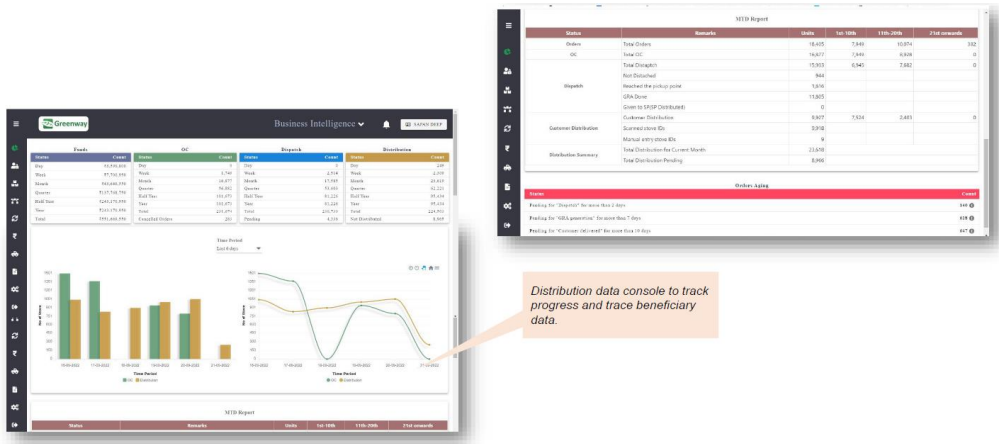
MTD Report

| Status | Remarks | Units | 1st-10th | 11th-20th | 21st onwards |
|---|---|---|---|---|---|
| Orders | Total Orders | 18,405 | 7,849 | 10,074 | 382 |
| QC | Total QC | 16,677 | 7,849 | 8,828 | 0 |
| Dispatch | Total Dispatch | 15,903 | 6,945 | 7,682 | 0 |
| | Not Dispatched | 944 | | | |
| | Reached the pickup point | 1,616 | | | |
| | GRA Done | 13,805 | | | |
| | Given to SRSP (Distributed) | 0 | | | |
| Customer Distribution | Customer Distribution | 9,607 | 7,524 | 2,483 | 0 |
| | Scanned stove IDs | 8,978 | | | |
| | Manual entry stove IDs | 9 | | | |
| Distribution Summary | Total Distribution for Current Month | 23,698 | | | |
| | Total Distribution Pending | 8,906 | | | |

Orders Aging

| Status | Count |
|---|---|
| Pending for "Dispatch" for more than 2 days | 344 |
| Pending for "GRA generation" for more than 7 days | 618 |
| Pending for "Customer Delivered" for more than 10 days | 847 |

Greenway

Business Intelligence

SAJAN DEEP

| Status | Count |
|---|---|
| Day | 53,936,000 |
| Week | 87,756,930 |
| Month | 584,600,570 |
| Quarter | 2157,786,730 |
| Half Year | 3245,270,950 |
| Year | 3245,270,950 |
| Total | 3591,600,570 |

| Status | Count |
|---|---|
| Day | 0 |
| Week | 2,746 |
| Month | 16,677 |
| Quarter | 56,982 |
| Half Year | 101,071 |
| Year | 101,071 |
| Total | 221,071 |
| Cancelled Orders | 203 |

| Status | Count |
|---|---|
| Day | 0 |
| Week | 2,956 |
| Month | 15,903 |
| Quarter | 55,103 |
| Half Year | 91,229 |
| Year | 91,229 |
| Total | 210,733 |
| Pending | 4,338 |

| Status | Count |
|---|---|
| Day | 249 |
| Week | 2,005 |
| Month | 23,698 |
| Quarter | 61,222 |
| Half Year | 95,454 |
| Year | 95,454 |
| Total | 229,951 |
| Not Distributed | 8,906 |

Time Period
Last 6 days

Time Period
QC Distribution

Time Period
QC Distribution

MTD Report

| Status | Remarks | Units | 1st-10th | 11th-20th | 21st onwards |
|---|---|---|---|---|---|

Distribution data console to track progress and trace beneficiary data.